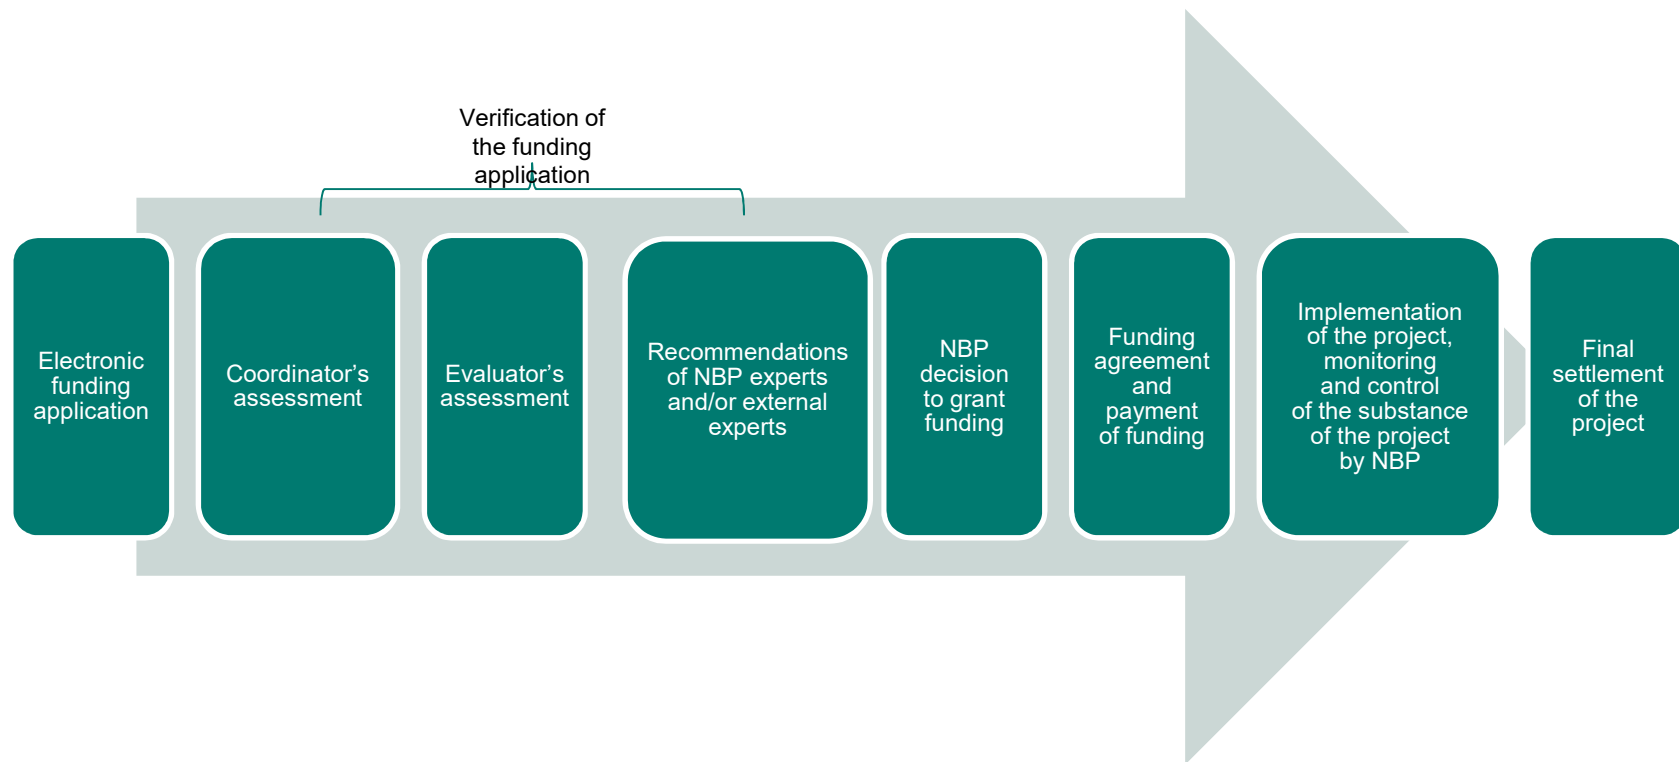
Verification of the funding application

Electronic funding application

Coordinator’s assessment

Evaluator’s assessment

Recommendations of NBP experts and/or external experts

NBP decision to grant funding

Funding agreement and payment of funding

Implementation of the project, monitoring and control of the substance of the project by NBP

Final settlement of the project